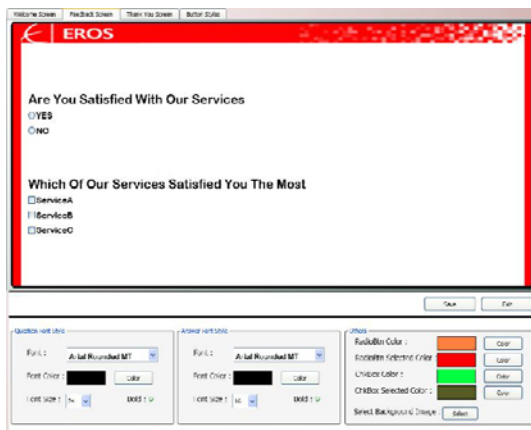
Welcome Screen | Feedback Screen | Thank You Screen | Button Styles

EROS

Are You Satisfied With Our Services

YES

NO

Which Of Our Services Satisfied You The Most

ServiceA

ServiceB

ServiceC

Save | Exit

Question Font Style

Font : Arial Rounded MT

Font Color : Color

Font Size : 16 Bold :

Answer Font Style

Font : Arial Rounded MT

Font Color : Color

Font Size : 16 Bold :

Others

RadioBtn Color : Color

RadioBtn Selected Color : Color

ChkBox Color : Color

ChkBox Selected Color : Color

Select Background Image Select